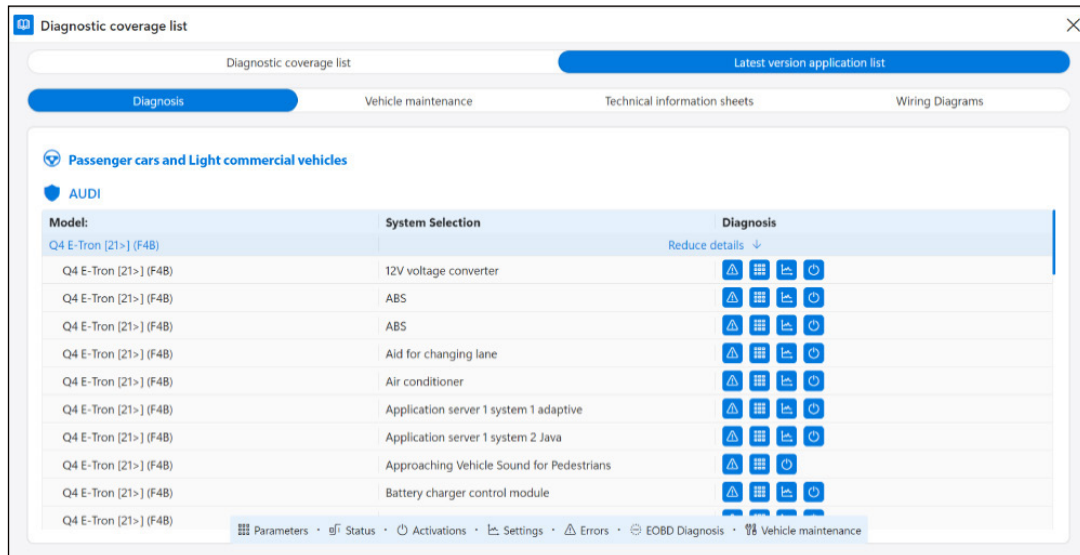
Diagnostic coverage list

Diagnostic coverage list | Latest version application list

Diagnosis | Vehicle maintenance | Technical information sheets | Wiring Diagrams

Passenger cars and Light commercial vehicles

AUDI

| Model: | System Selection | Diagnosis |
|---|---|---|
| Q4 E-Tron [21>] (F4B) | | Reduce details |
| Q4 E-Tron [21>] (F4B) | 12V voltage converter | |
| Q4 E-Tron [21>] (F4B) | ABS | |
| Q4 E-Tron [21>] (F4B) | ABS | |
| Q4 E-Tron [21>] (F4B) | Aid for changing lane | |
| Q4 E-Tron [21>] (F4B) | Air conditioner | |
| Q4 E-Tron [21>] (F4B) | Application server 1 system 1 adaptive | |
| Q4 E-Tron [21>] (F4B) | Application server 1 system 2 Java | |
| Q4 E-Tron [21>] (F4B) | Approaching Vehicle Sound for Pedestrians | |
| Q4 E-Tron [21>] (F4B) | Battery charger control module | |
| Q4 E-Tron [21>] (F4B) | | |

Parameters • Status • Activations • Settings • Errors • EOBD Diagnosis • Vehicle maintenance